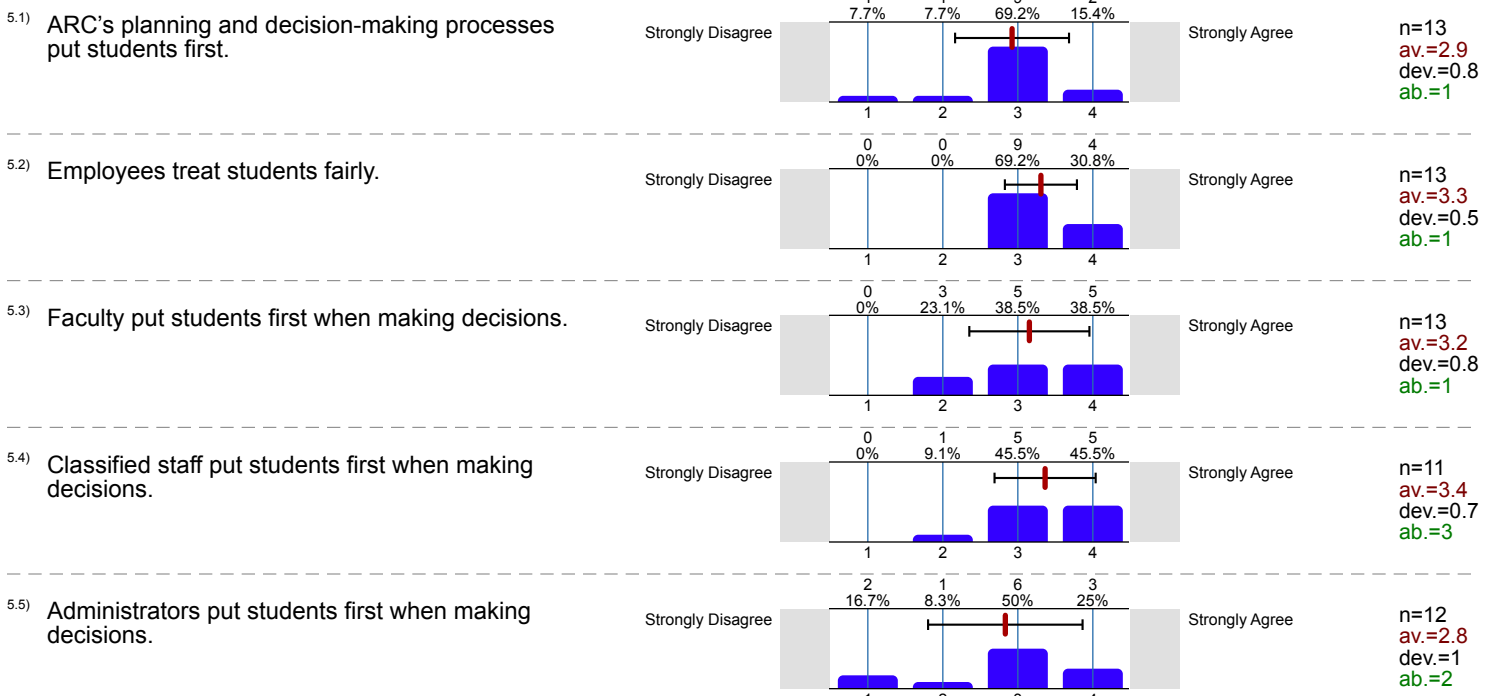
5.1) ARC's planning and decision-making processes put students first.

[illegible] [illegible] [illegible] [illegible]
7.7% 7.7% 69.2% 15.4%

Strongly Disagree

1 2 3 4

Strongly Agree

n=13
av.=2.9
dev.=0.8
ab.=1

5.2) Employees treat students fairly.

0 0 9 4
0% 0% 69.2% 30.8%

Strongly Disagree

1 2 3 4

Strongly Agree

n=13
av.=3.3
dev.=0.5
ab.=1

5.3) Faculty put students first when making decisions.

0 3 5 5
0% 23.1% 38.5% 38.5%

Strongly Disagree

1 2 3 4

Strongly Agree

n=13
av.=3.2
dev.=0.8
ab.=1

5.4) Classified staff put students first when making decisions.

0 1 5 5
0% 9.1% 45.5% 45.5%

Strongly Disagree

1 2 3 4

Strongly Agree

n=11
av.=3.4
dev.=0.7
ab.=3

5.5) Administrators put students first when making decisions.

2 1 6 3
16.7% 8.3% 50% 25%

Strongly Disagree

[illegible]

Strongly Agree

n=12
av.=2.8
dev.=1
ab.=2